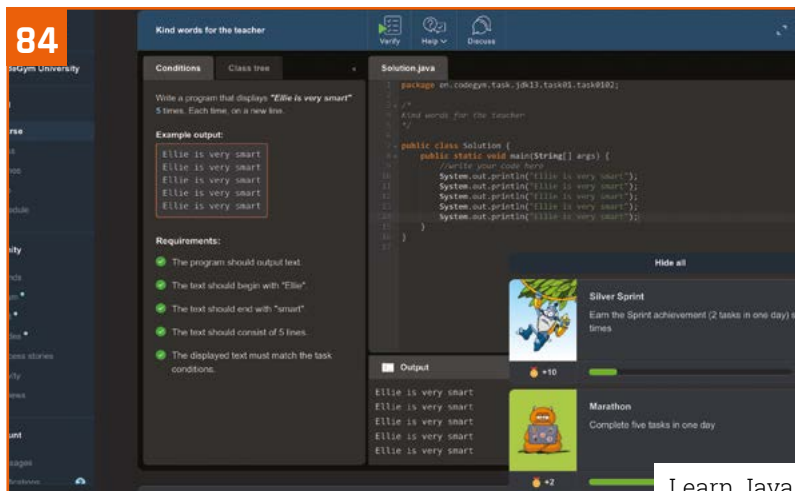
84

deGym University

rse

ity

unt

Kind words for the teacher

Verify Help Discuss

Conditions Class tree

Write a program that displays "Ellie is very smart" 5 times. Each time, on a new line.

Example output:

Ellie is very smart
Ellie is very smart
Ellie is very smart
Ellie is very smart
Ellie is very smart

Requirements:

The program should output text.

The text should begin with "Ellie".

The text should end with "smart".

The text should consist of 5 lines.

The displayed text must match the task conditions.

Solution.java

package en.codegym.task.jdk13.task01.task0102;

/*
Kind words for the teacher
*/

public class Solution {
    public static void main(String[] args) {
        //write your code here
        System.out.println("Ellie is very smart");
        System.out.println("Ellie is very smart");
        System.out.println("Ellie is very smart");
        System.out.println("Ellie is very smart");
        System.out.println("Ellie is very smart");
    }
}

Output

Ellie is very smart
Ellie is very smart
Ellie is very smart
Ellie is very smart
Ellie is very smart

Hide all

Silver Sprint

Earn the Sprint achievement (2 tasks in one day) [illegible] times

+10

Marathon

Complete five tasks in one day

+2

Learn Java